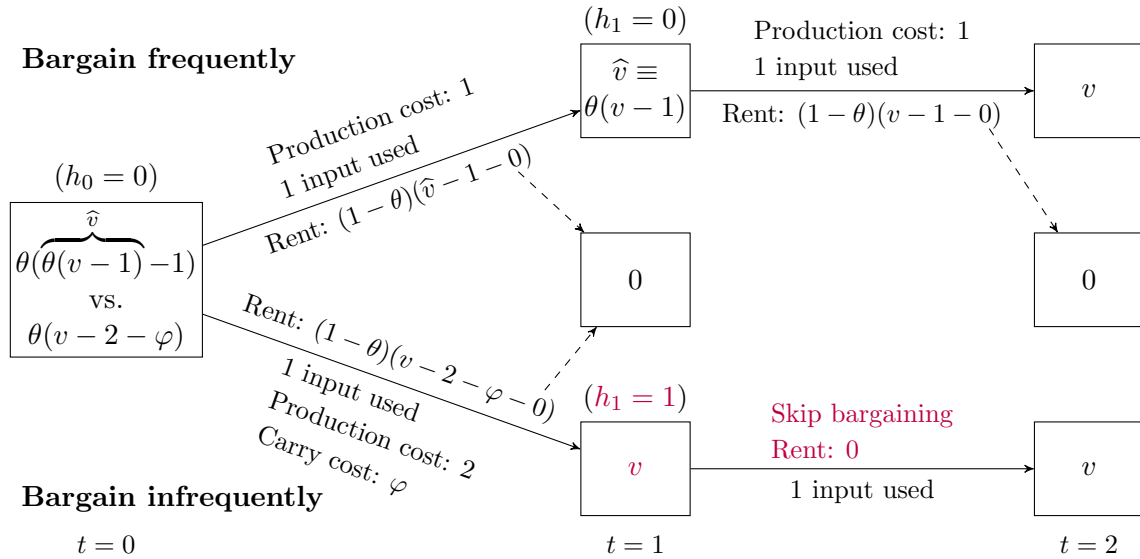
Bargain frequently

$(h_1 = 0)$

$\widehat{v} \equiv \theta(v-1)$

Production cost: 1
1 input used
Rent: $(1-\theta)(v-1-0)$

$v$

$(h_0 = 0)$

$\theta(\overbrace{\theta(v-1)}^{\widehat{v}}-1)$
vs.
$\theta(v-2-\varphi)$

Production cost: 1
1 input used
Rent: $(1-\theta)(\widehat{v}-1-0)$

0

0

Rent: $(1-\theta)(v-2-\varphi-0)$
1 input used
Production cost: 2
Carry cost: $\varphi$

$(h_1 = 1)$

$v$

Skip bargaining
Rent: 0
1 input used

$v$

Bargain infrequently

$t = 0$

$t = 1$

$t = 2$